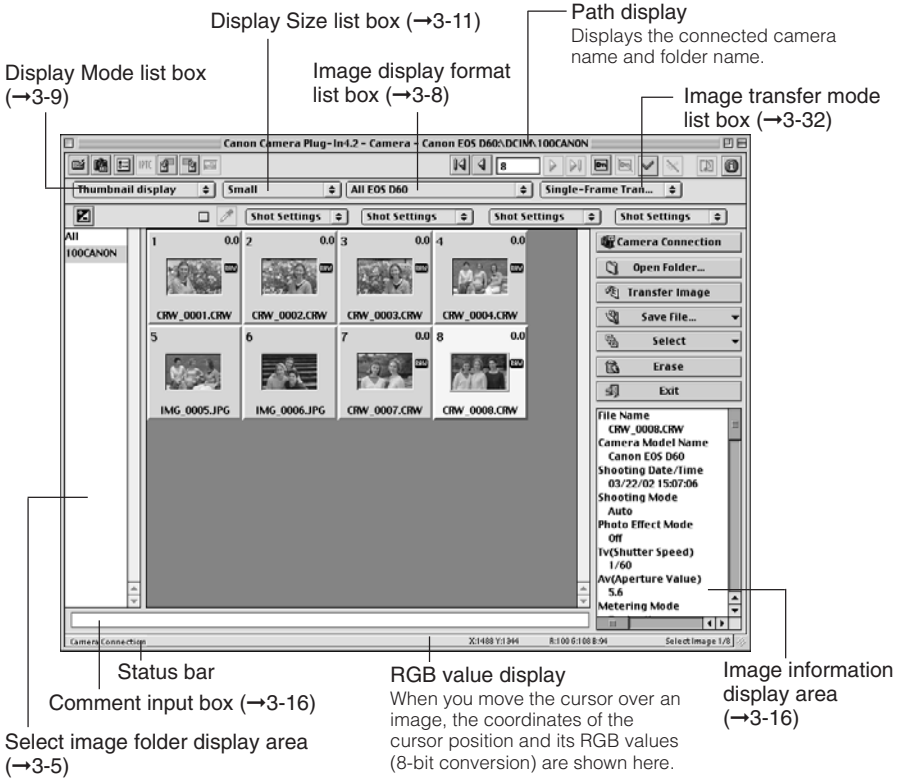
Display Size list box (→3-11)

Path display
Displays the connected camera name and folder name.

Display Mode list box (→3-9)

Image display format list box (→3-8)

Image transfer mode list box (→3-32)

Canon Camera Plug-In4.2 - Camera - Canon EOS D60\DCIM\100CANON

8

Thumbnail display | Small | All EOS D60 | Single-Frame Tran...

Shot Settings | Shot Settings | Shot Settings | Shot Settings

All
100CANON

1 0.0 CRW_0001.CRW
2 0.0 CRW_0002.CRW
3 0.0 CRW_0003.CRW
4 0.0 CRW_0004.CRW
5 IMG_0005.JPG
6 IMG_0006.JPG
7 0.0 CRW_0007.CRW
8 0.0 CRW_0008.CRW

Camera Connection
Open Folder...
Transfer Image
Save File...
Select
Erase
Exit

File Name
CRW_0008.CRW
Camera Model Name
Canon EOS D60
Shooting Date/Time
03/22/02 15:07:06
Shooting Mode
Auto
Photo Effect Mode
Off
Tv(Shutter Speed)
1/60
Av(Aperture Value)
5.6
Metering Mode

Camera Connection X:1488 Y:1044 R:100 G:108 B:94 Select Image 1/8

Status bar

Comment input box (→3-16)

Select image folder display area (→3-5)

RGB value display
When you move the cursor over an image, the coordinates of the cursor position and its RGB values (8-bit conversion) are shown here.

Image information display area (→3-16)